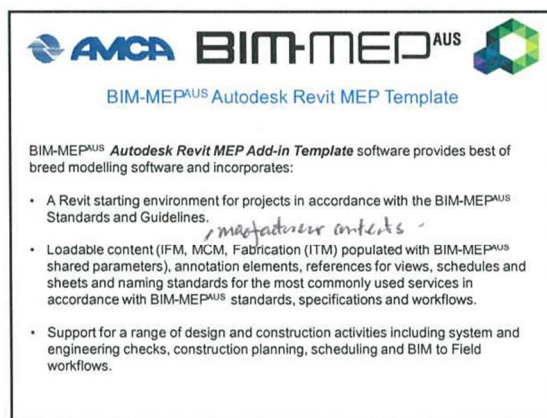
AMCA BIM-MEP$^{AUS}$

BIM-MEP$^{AUS}$ Autodesk Revit MEP Template

BIM-MEP$^{AUS}$ **Autodesk Revit MEP Add-in Template** software provides best of breed modelling software and incorporates:

• A Revit starting environment for projects in accordance with the BIM-MEP$^{AUS}$ Standards and Guidelines.

• Loadable content (IFM, MCM, Fabrication (ITM) populated with BIM-MEP$^{AUS}$ shared parameters), annotation elements, references for views, schedules and sheets and naming standards for the most commonly used services in accordance with BIM-MEP$^{AUS}$ standards, specifications and workflows.

manufacturer contents

• Support for a range of design and construction activities including system and engineering checks, construction planning, scheduling and BIM to Field workflows.